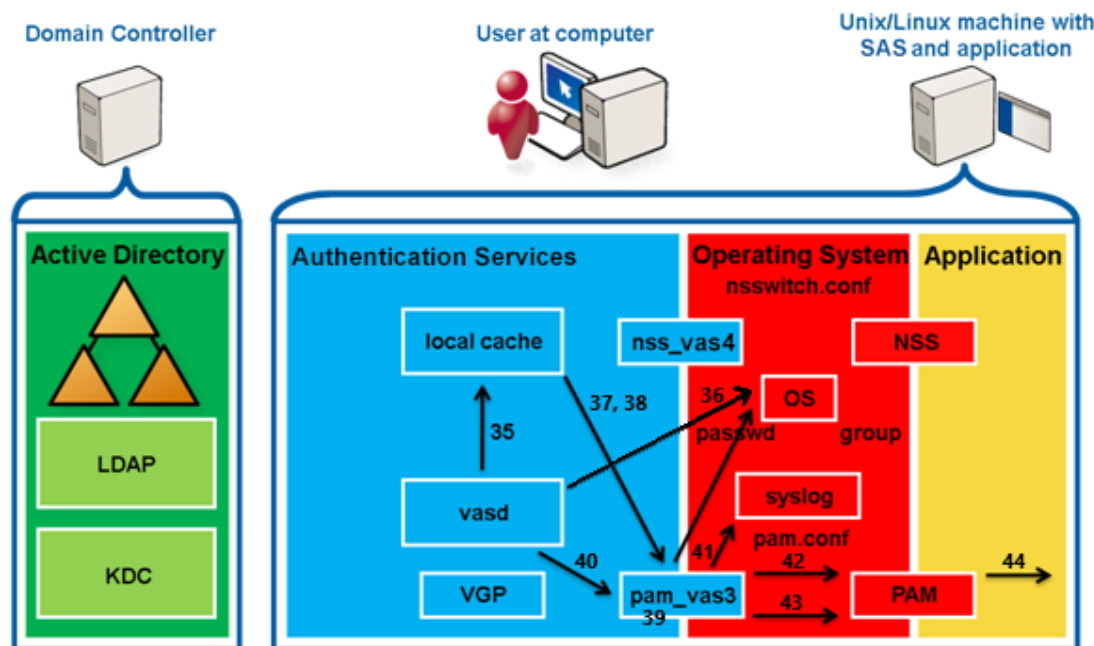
Domain Controller

User at computer

Unix/Linux machine with SAS and application

Active Directory

LDAP

KDC

Authentication Services

local cache

nss_vas4

35

37, 38

vasd

40

VGP

pam_vas3

39

Operating System

nsswitch.conf

36

OS

passwd

group

syslog

41

pam.conf

42

43

Application

NSS

PAM

44